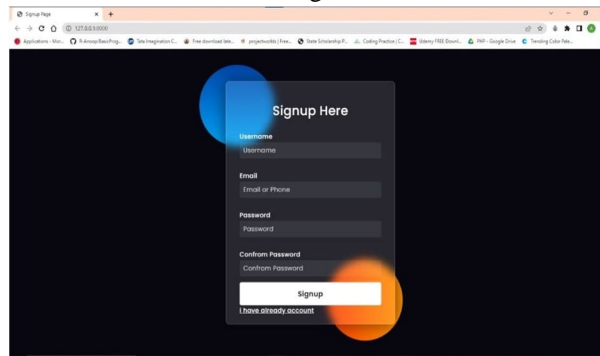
Signup Page
127.0.0.1:5000
Applications - Micr... B-Anoop/BasicProg... Tata Imagination C... Free download late... projectworlds | Free... State Scholarship P... Coding Practice | C... Udemy FREE Downl... PHP - Google Drive Trending Color Pale...

Signup Here

Username
Username

Email
Email or Phone

Password
Password

Confrom Password
Confrom Password

Signup

I have already account